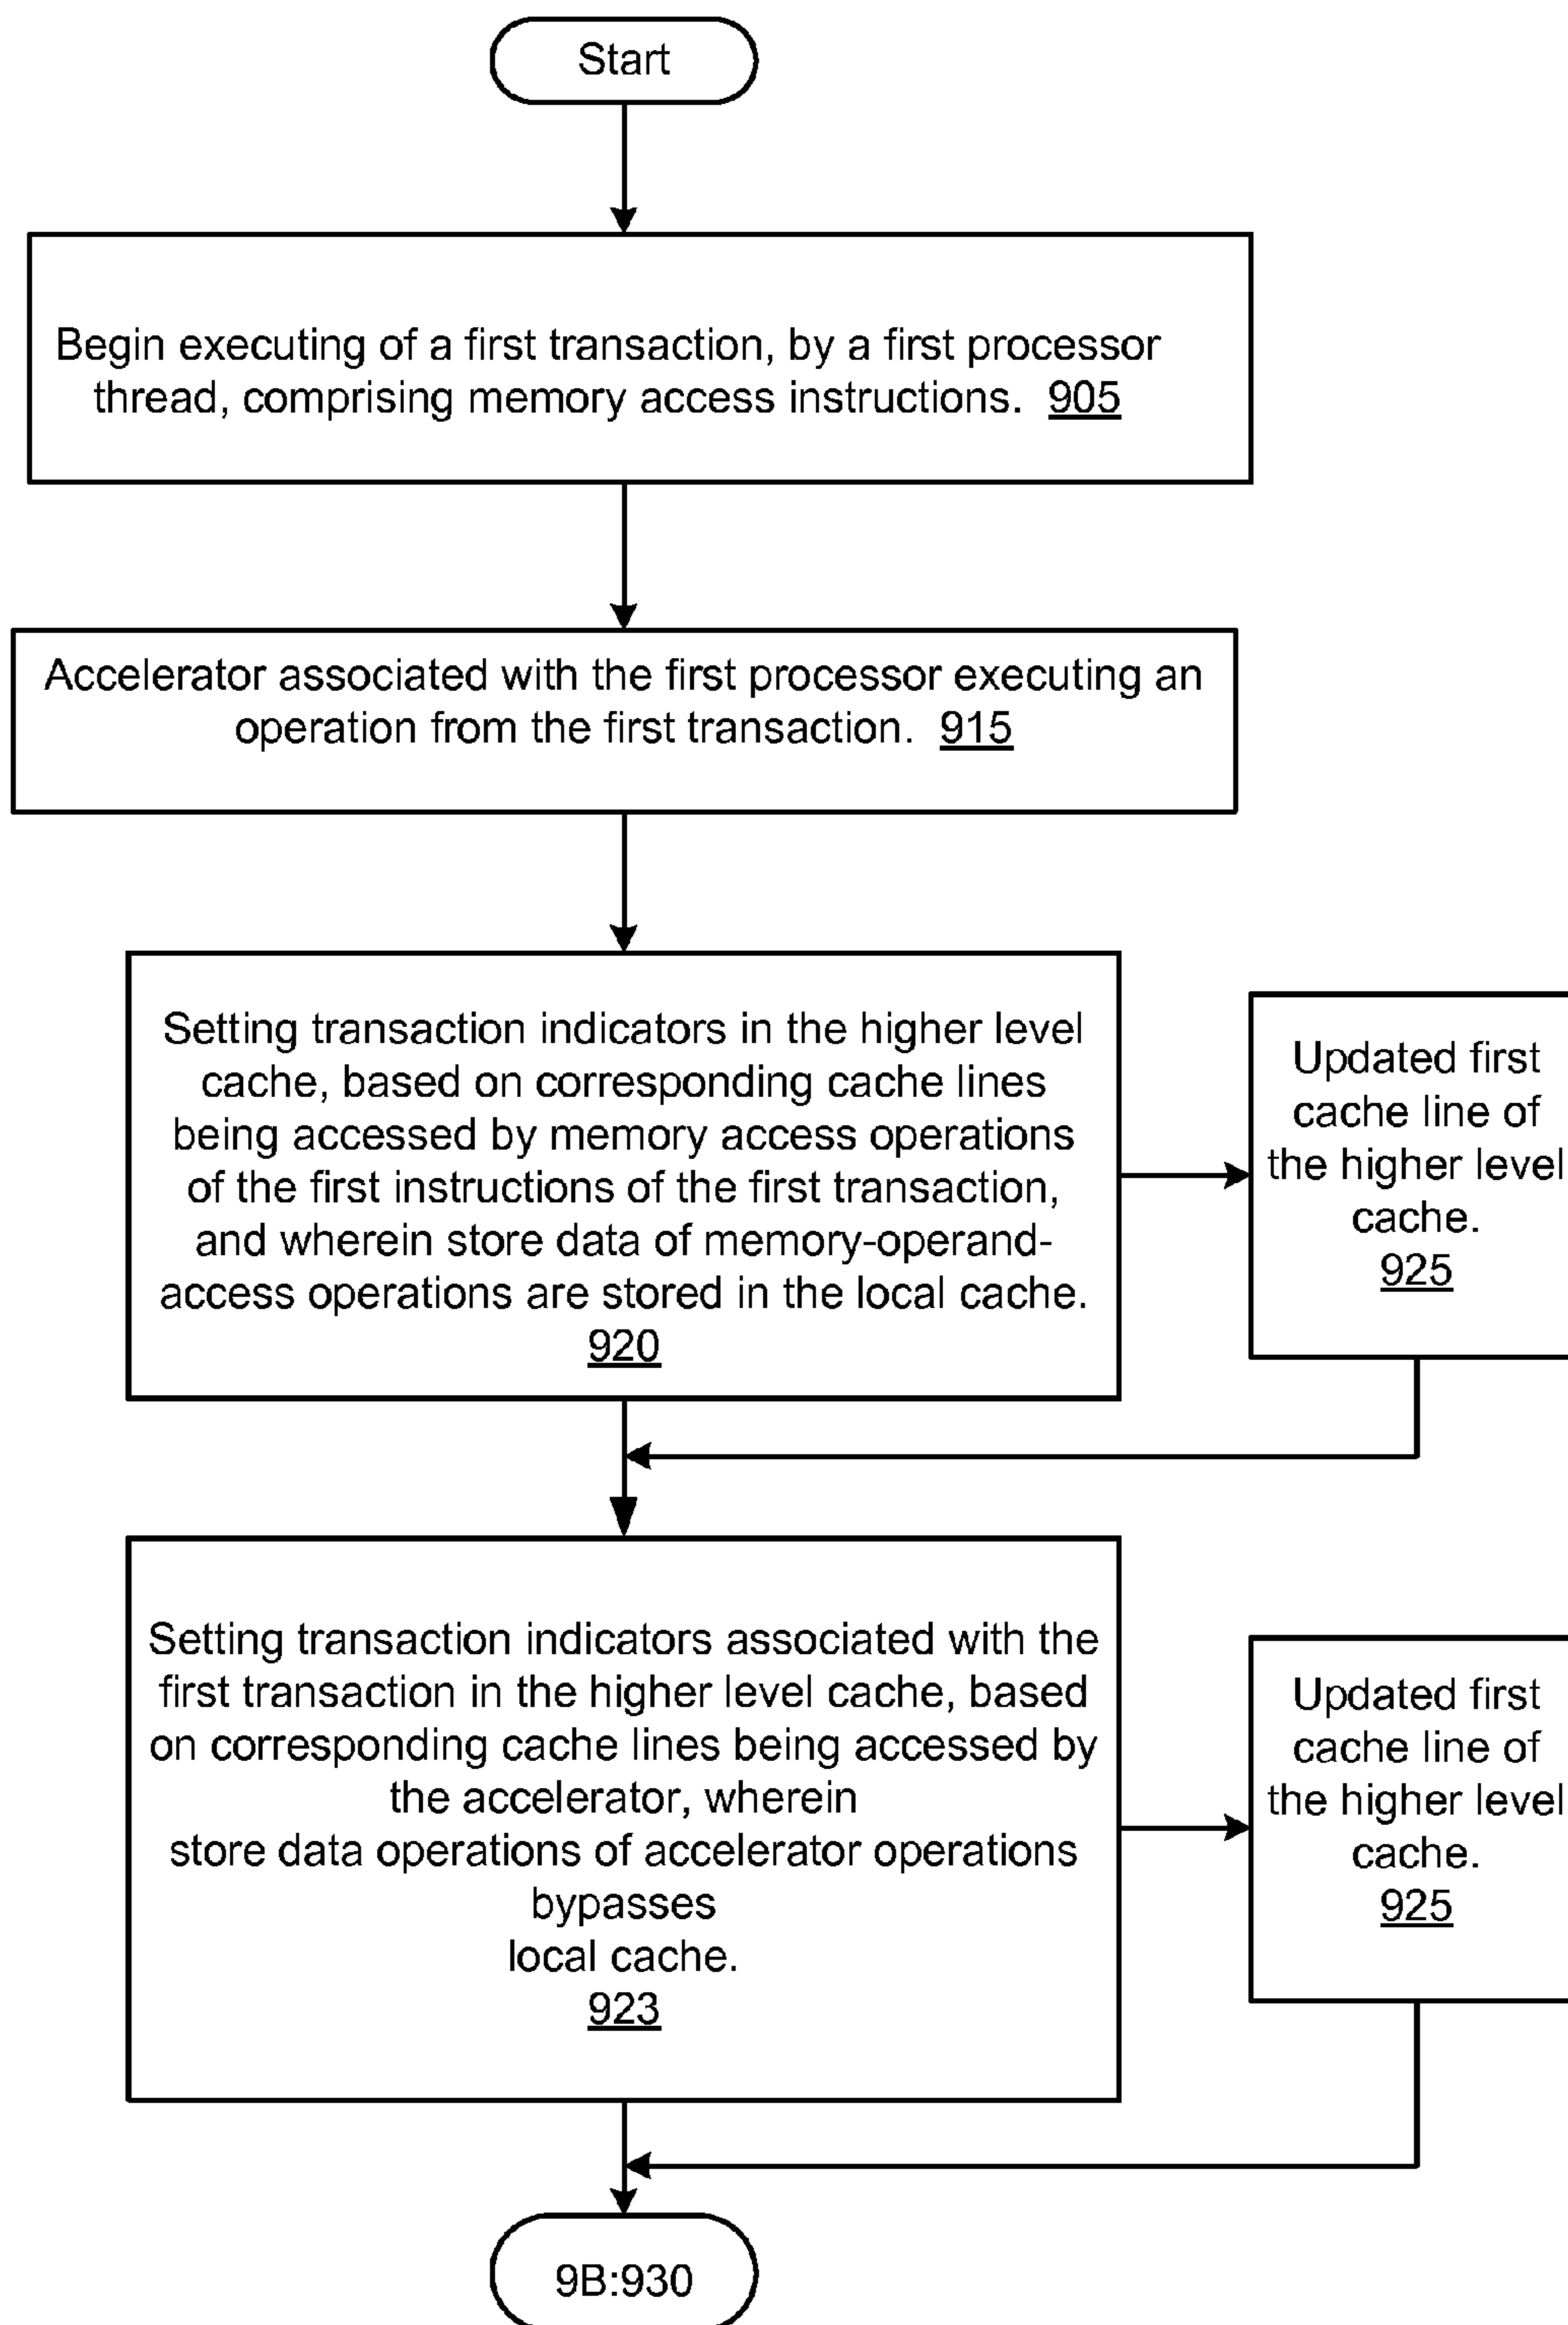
Start

Begin executing of a first transaction, by a first processor thread, comprising memory access instructions. 905

Accelerator associated with the first processor executing an operation from the first transaction. 915

Setting transaction indicators in the higher level cache, based on corresponding cache lines being accessed by memory access operations of the first instructions of the first transaction, and wherein store data of memory-operand-access operations are stored in the local cache. 920

Updated first cache line of the higher level cache. 925

Setting transaction indicators associated with the first transaction in the higher level cache, based on corresponding cache lines being accessed by the accelerator, wherein store data operations of accelerator operations bypasses local cache. 923

Updated first cache line of the higher level cache. 925

9B:930